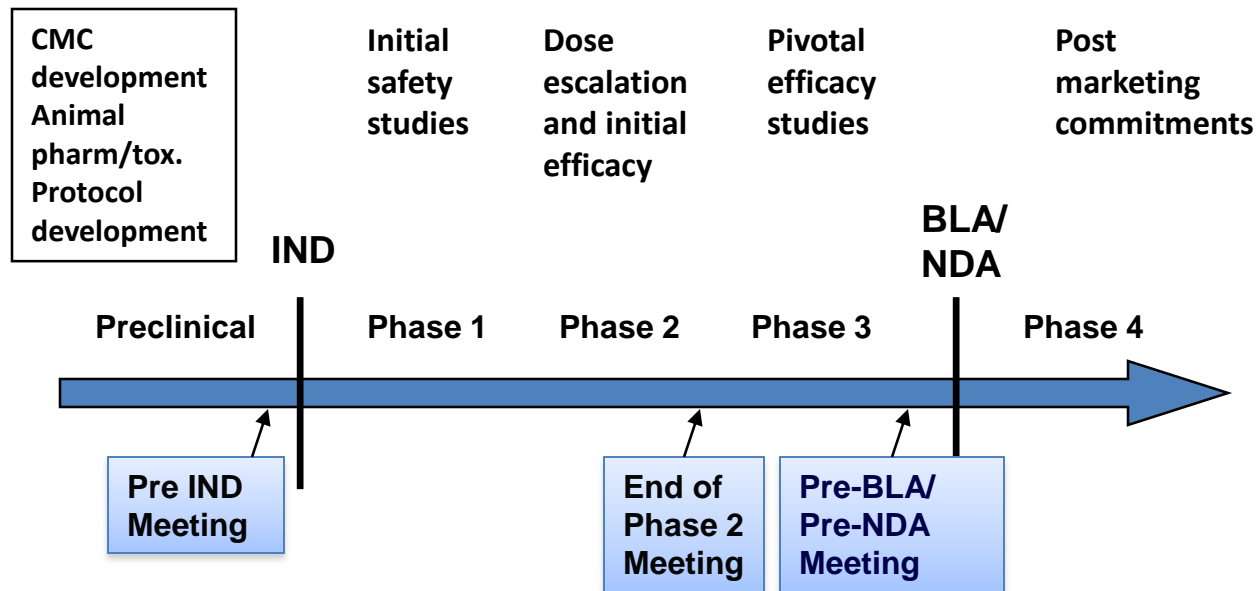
CMC development
Animal pharm/tox.
Protocol development

Initial safety studies

Dose escalation and initial efficacy

Pivotal efficacy studies

Post marketing commitments

IND

BLA/ NDA

Preclinical

Phase 1

Phase 2

Phase 3

Phase 4

Pre IND Meeting

End of Phase 2 Meeting

Pre-BLA/ Pre-NDA Meeting